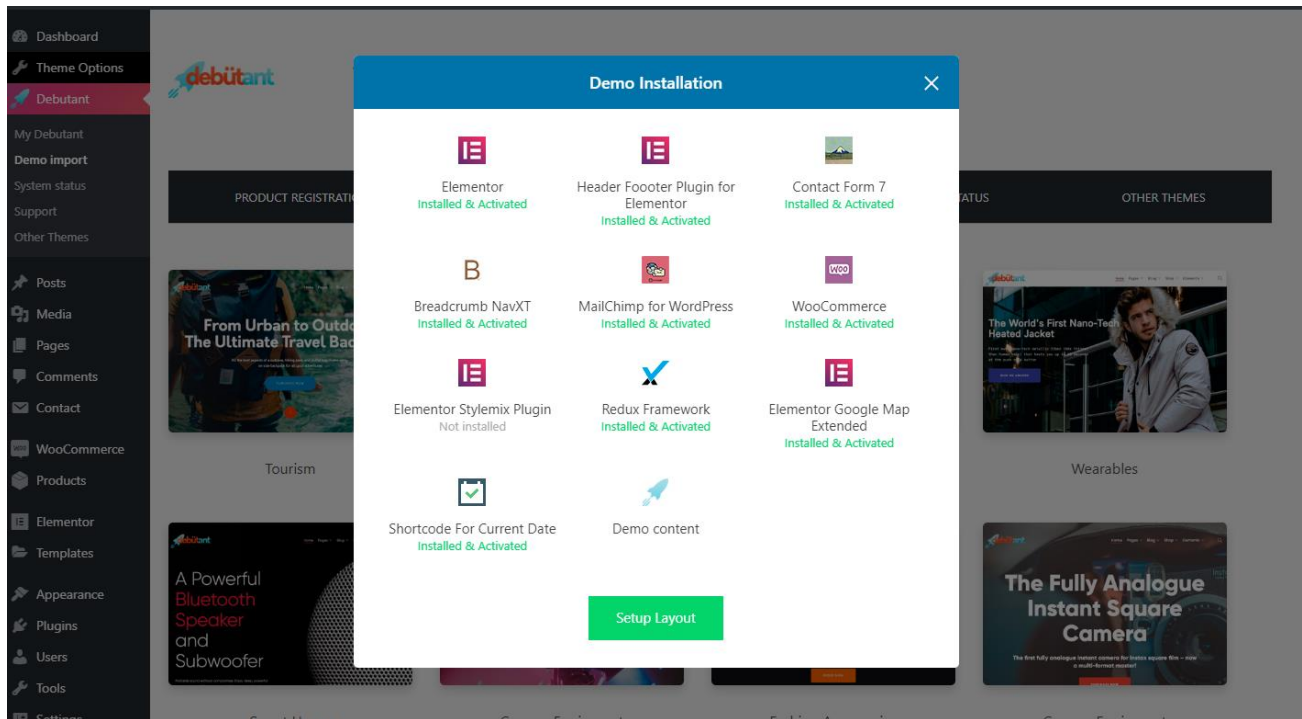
Dashboard
Theme Options
Debutant
My Debutant
Demo import
System status
Support
Other Themes
Posts
Media
Pages
Comments
Contact
WooCommerce
Products
Elementor
Templates
Appearance
Plugins
Users
Tools
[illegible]

debütant

PRODUCT REGISTRATI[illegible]
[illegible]TATUS
OTHER THEMES

From Urban to Outdo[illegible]
The Ultimate Travel Bac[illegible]

Tourism

The World's First Nano-Tech Heated Jacket

Wearables

A Powerful Bluetooth Speaker and Subwoofer

The Fully Analogue Instant Square Camera

Demo Installation

Elementor
Installed & Activated

Header Foooter Plugin for Elementor
Installed & Activated

Contact Form 7
Installed & Activated

B
Breadcrumb NavXT
Installed & Activated

MailChimp for WordPress
Installed & Activated

WOO
WooCommerce
Installed & Activated

Elementor Stylemix Plugin
Not installed

Redux Framework
Installed & Activated

Elementor Google Map Extended
Installed & Activated

Shortcode For Current Date
Installed & Activated

Demo content

Setup Layout